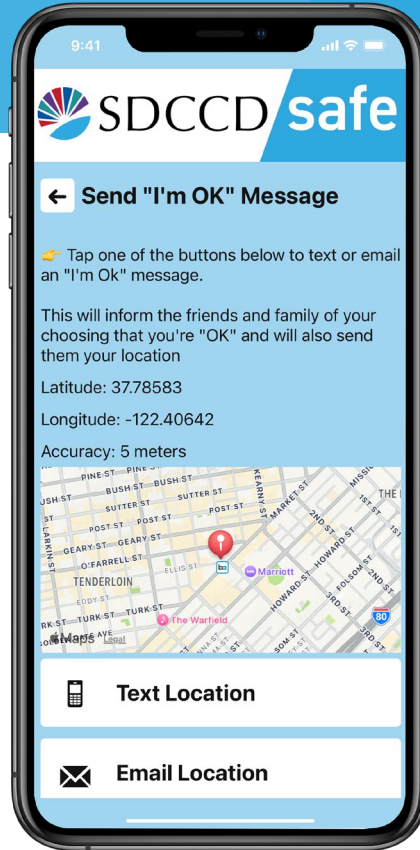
9:41

SDCCD safe

Send "I'm OK" Message

👉 Tap one of the buttons below to text or email an "I'm Ok" message.

This will inform the friends and family of your choosing that you're "OK" and will also send them your location

Latitude: 37.78583

Longitude: -122.40642

Accuracy: 5 meters

PINE ST PINE ST BUSH ST BUSH ST SUTTER ST SUTTER ST POST ST POST ST GEARY ST GEARY ST O'FARRELL ST ELLIS ST EDDY ST TURK ST TURK ST TENDERLOIN LARKIN ST KEARNY ST MARKET ST 2ND ST HOWARD ST HOWARD ST FOLSOM ST 3RD ST Marriott The Warfield Maps Legal 80

Text Location

Email Location